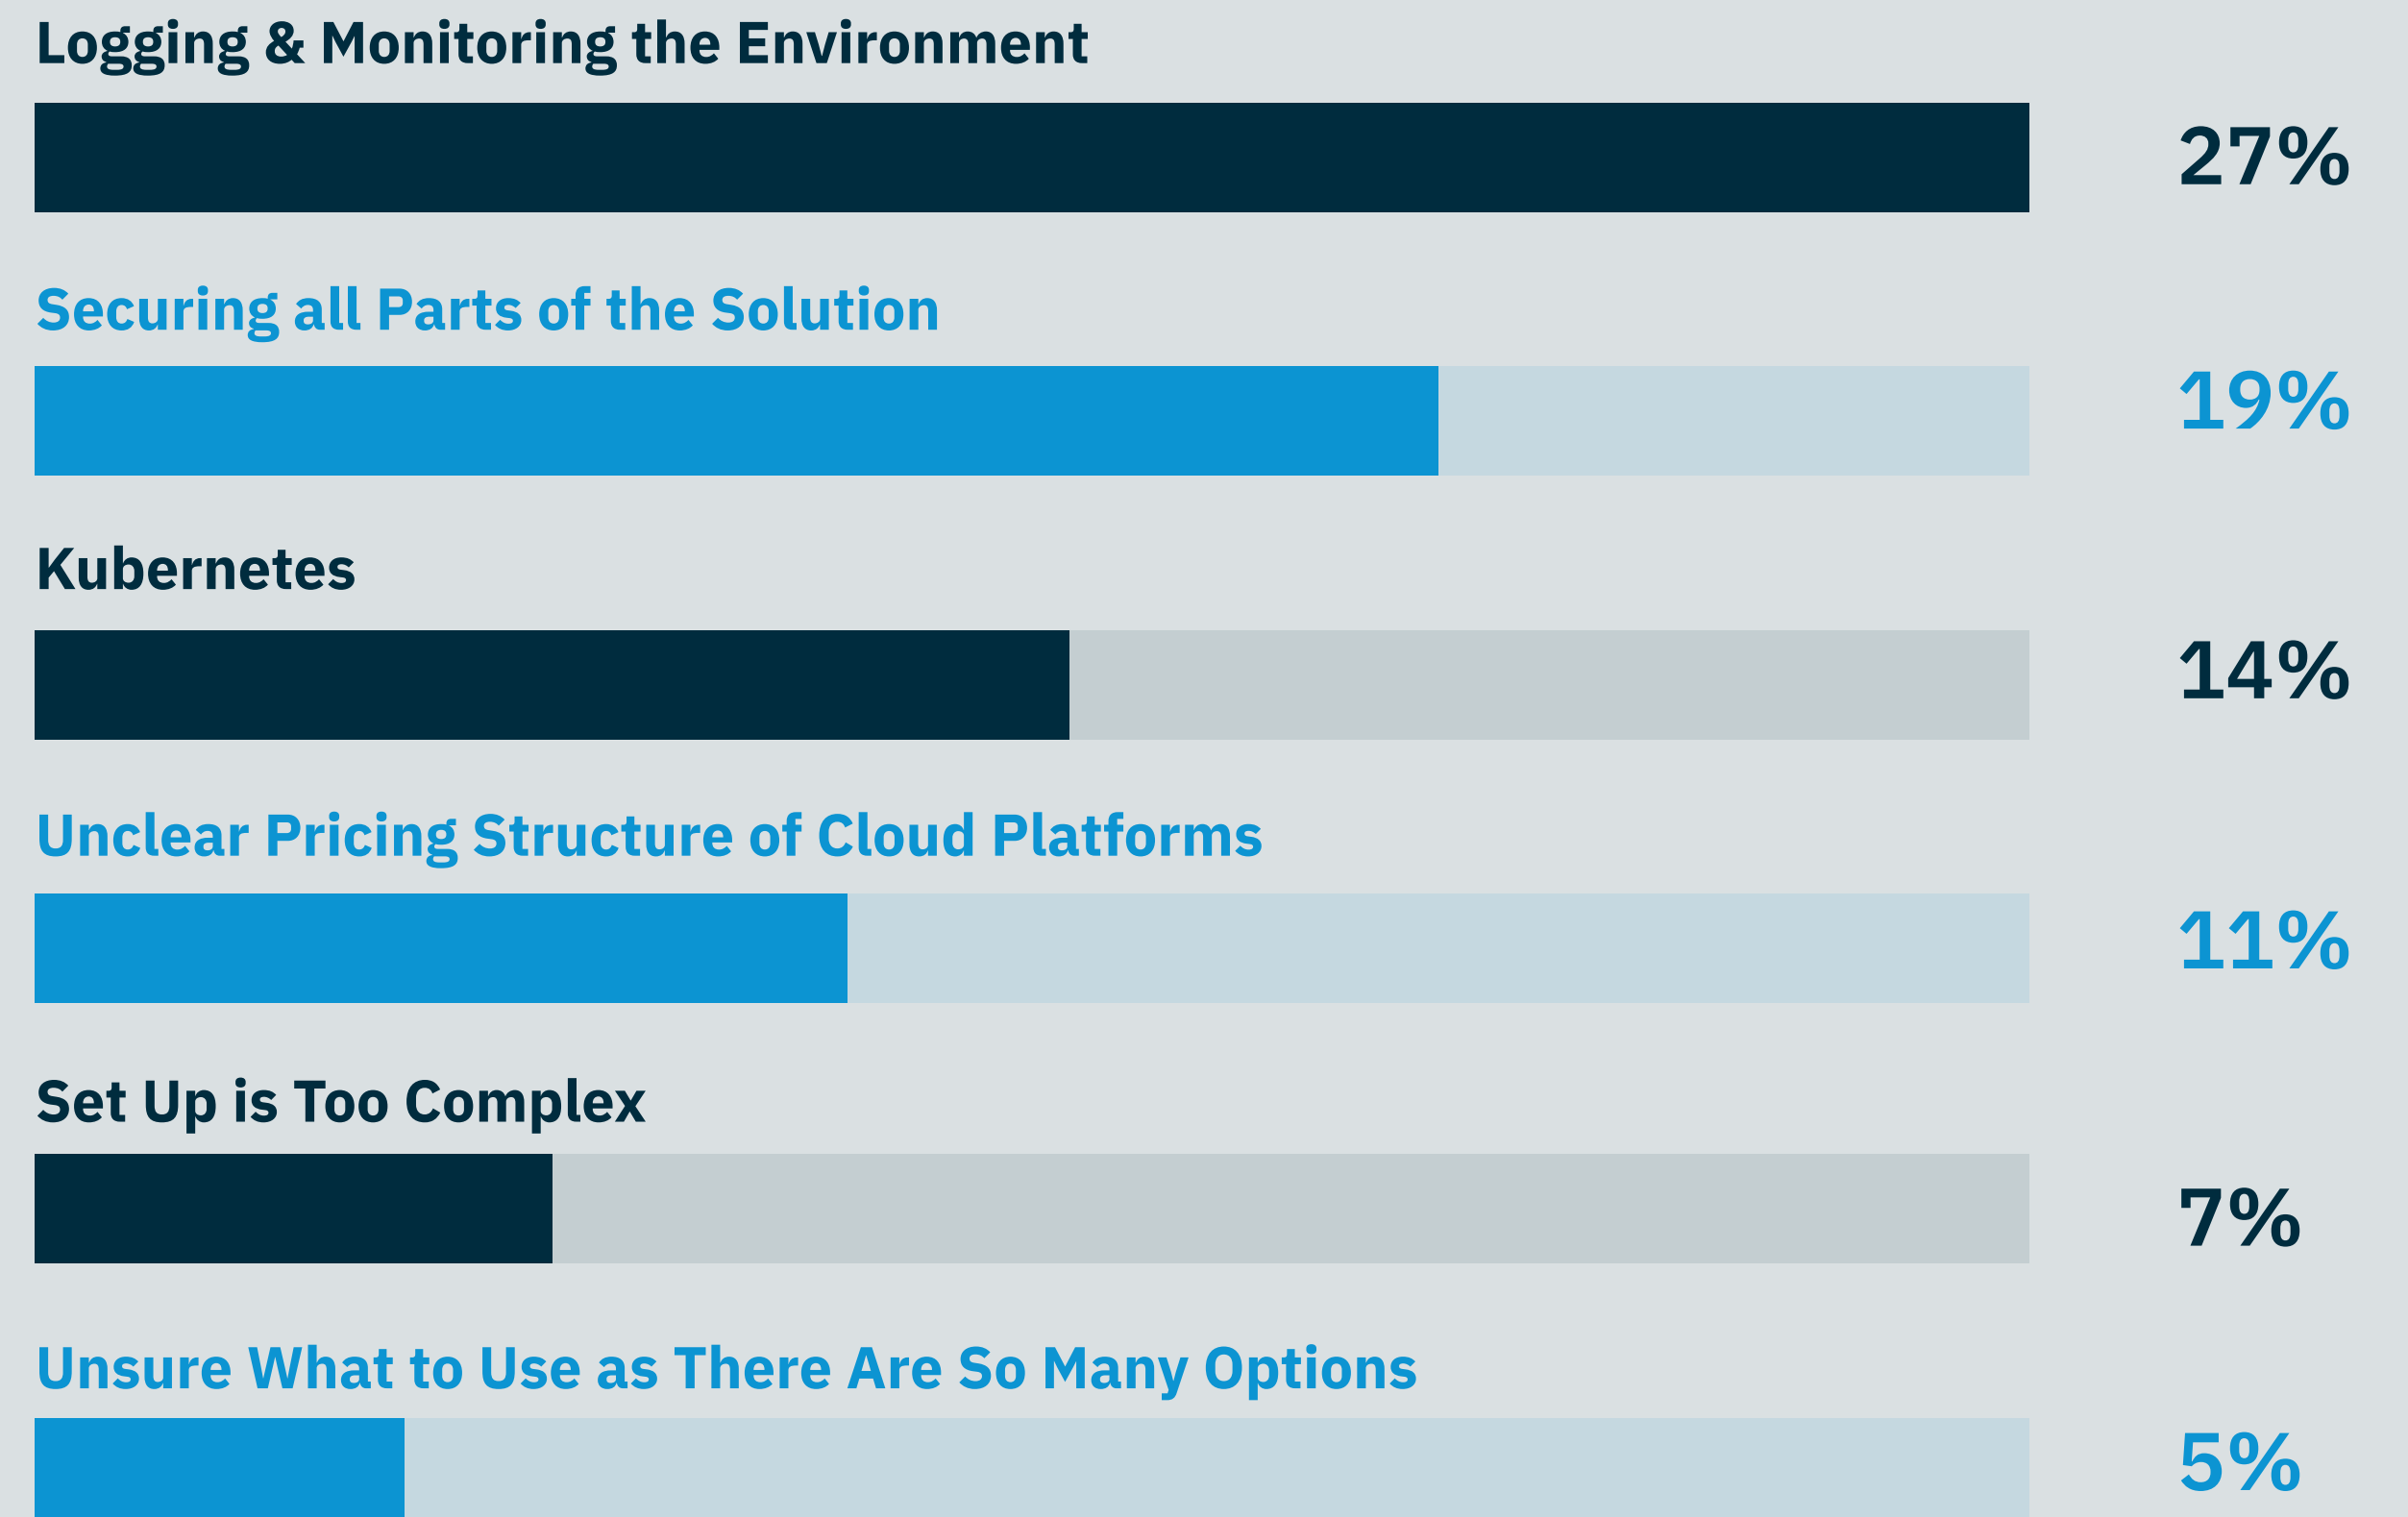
Logging & Monitoring the Environment

27%

Securing all Parts of the Solution

19%

Kubernetes

14%

Unclear Pricing Structure of Cloud Platforms

11%

Set Up is Too Complex

7%

Unsure What to Use as There Are So Many Options

5%